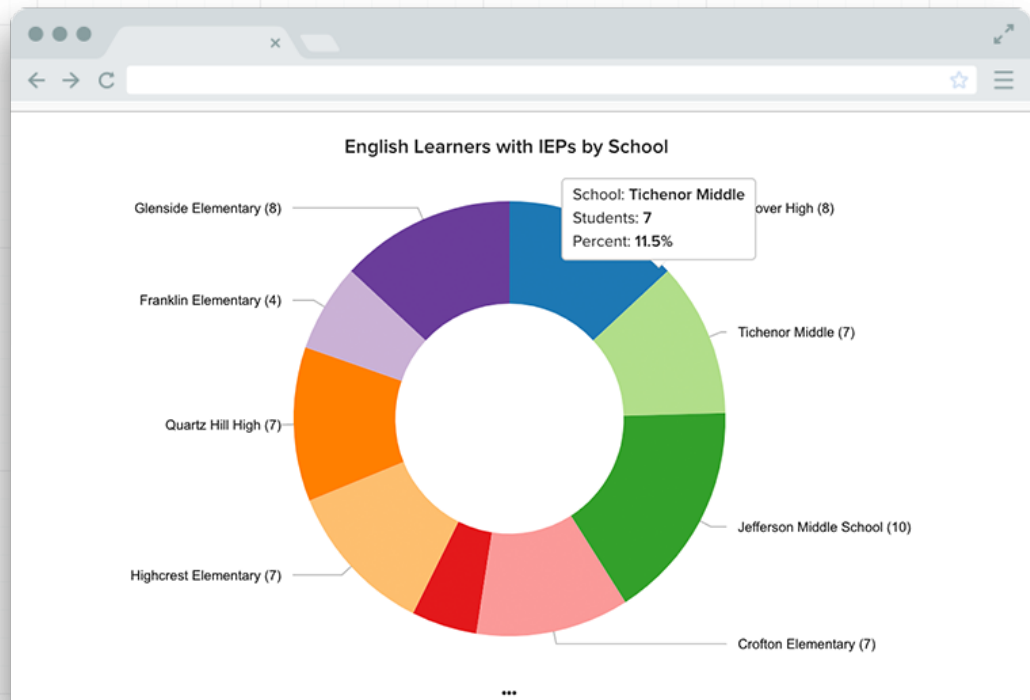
English Learners with IEPs by School

School: **Tichenor Middle**
Students: **7**
Percent: **11.5%**

Glenside Elementary (8)
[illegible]over High (8)
Franklin Elementary (4)
Tichenor Middle (7)
Quartz Hill High (7)
Jefferson Middle School (10)
Highcrest Elementary (7)
Crofton Elementary (7)

•••